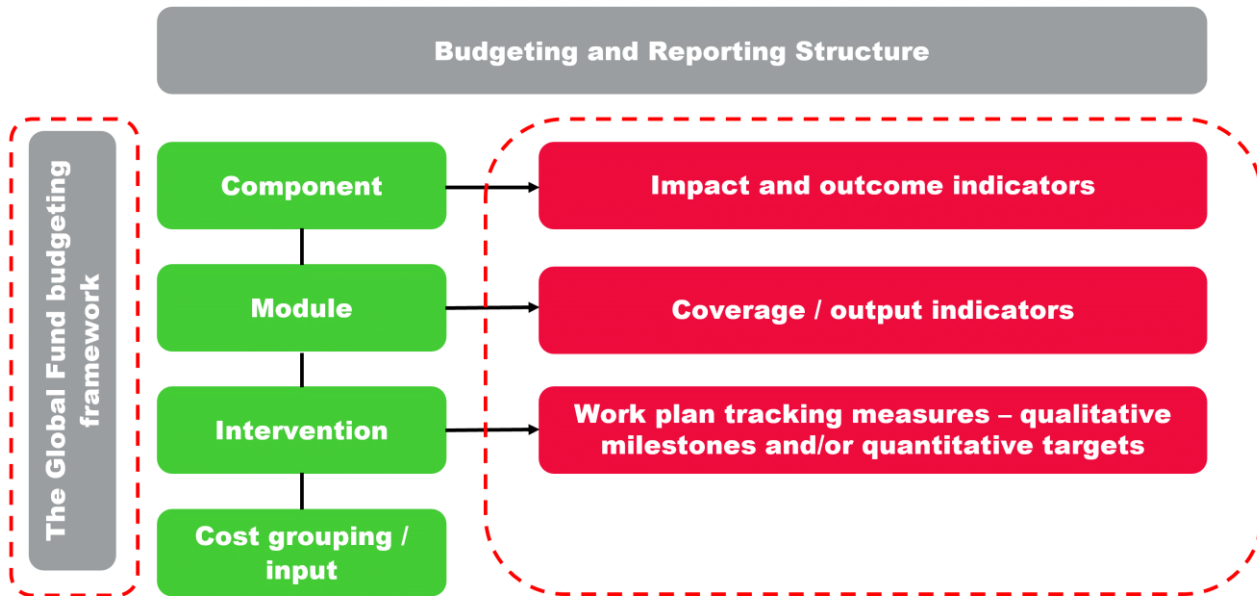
Budgeting and Reporting Structure

The Global Fund budgeting framework

Component

Impact and outcome indicators

Module

Coverage / output indicators

Intervention

Work plan tracking measures – qualitative milestones and/or quantitative targets

Cost grouping / input